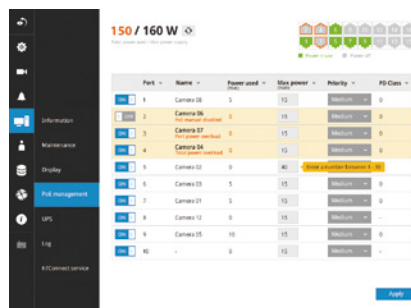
150 / 160 W

Total power used / Max power supply

Information
Maintenance
Display
PoE management
UPS
Log
VIVOconnect service

Power in use
Power off

| | Port | Name | Power used (Watt) | Max power (Watt) | Priority | PD Class |
|---|---|---|---|---|---|---|
| ON | 1 | Camera 08 | 5 | 15 | Medium | |
| OFF | 2 | Camera 06 Port manual disabled | 0 | 15 | Medium | |
| ON | 3 | Camera 07 Port power overload | 0 | 15 | Medium | |
| ON | 4 | Camera 04 Total power overload | 0 | 15 | Medium | |
| ON | 5 | Camera 02 | 0 | 40 | Enter a number between 3 - 30 | |
| ON | 6 | Camera 03 | 5 | 15 | Medium | |
| ON | 7 | Camera 01 | 5 | 15 | Medium | |
| ON | 8 | Camera 12 | 0 | 15 | Medium | |
| ON | 9 | Camera 35 | 10 | 15 | Medium | |
| ON | 10 | - | 0 | 15 | Medium | |

Apply